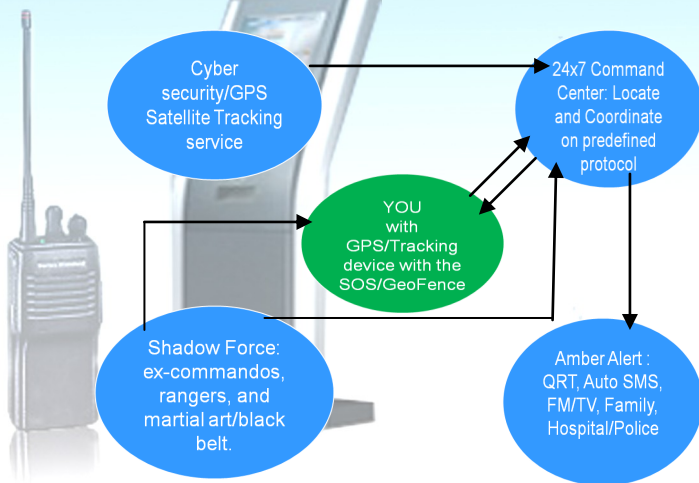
Cyber security/GPS Satellite Tracking service

24x7 Command Center: Locate and Coordinate on predefined protocol

YOU with GPS/Tracking device with the SOS/GeoFence

Shadow Force: ex-commandos, rangers, and martial art/black belt.

Amber Alert : QRT, Auto SMS, FM/TV, Family, Hospital/Police